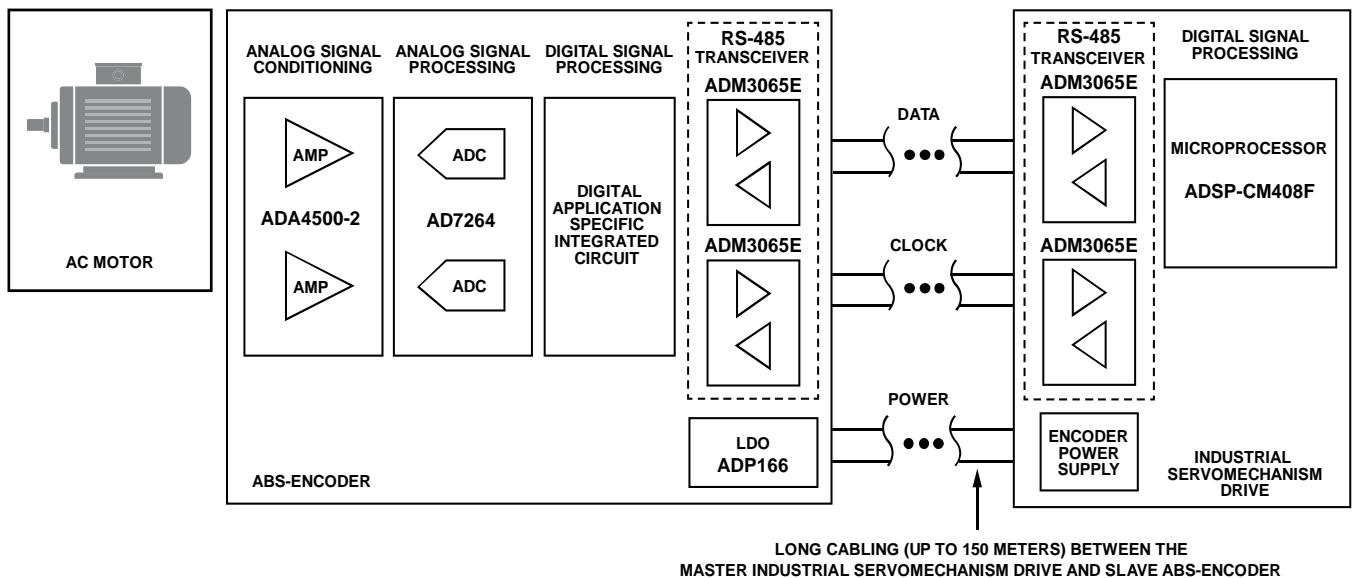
AC MOTOR

ANALOG SIGNAL CONDITIONING

AMP

ADA4500-2

AMP

ANALOG SIGNAL PROCESSING

ADC

AD7264

ADC

DIGITAL SIGNAL PROCESSING

DIGITAL APPLICATION SPECIFIC INTEGRATED CIRCUIT

RS-485 TRANSCEIVER

ADM3065E

ADM3065E

LDO ADP166

ABS-ENCODER

DATA

CLOCK

POWER

RS-485 TRANSCEIVER

ADM3065E

ADM3065E

DIGITAL SIGNAL PROCESSING

MICROPROCESSOR

ADSP-CM408F

ENCODER POWER SUPPLY

INDUSTRIAL SERVOMECHANISM DRIVE

LONG CABLING (UP TO 150 METERS) BETWEEN THE MASTER INDUSTRIAL SERVOMECHANISM DRIVE AND SLAVE ABS-ENCODER